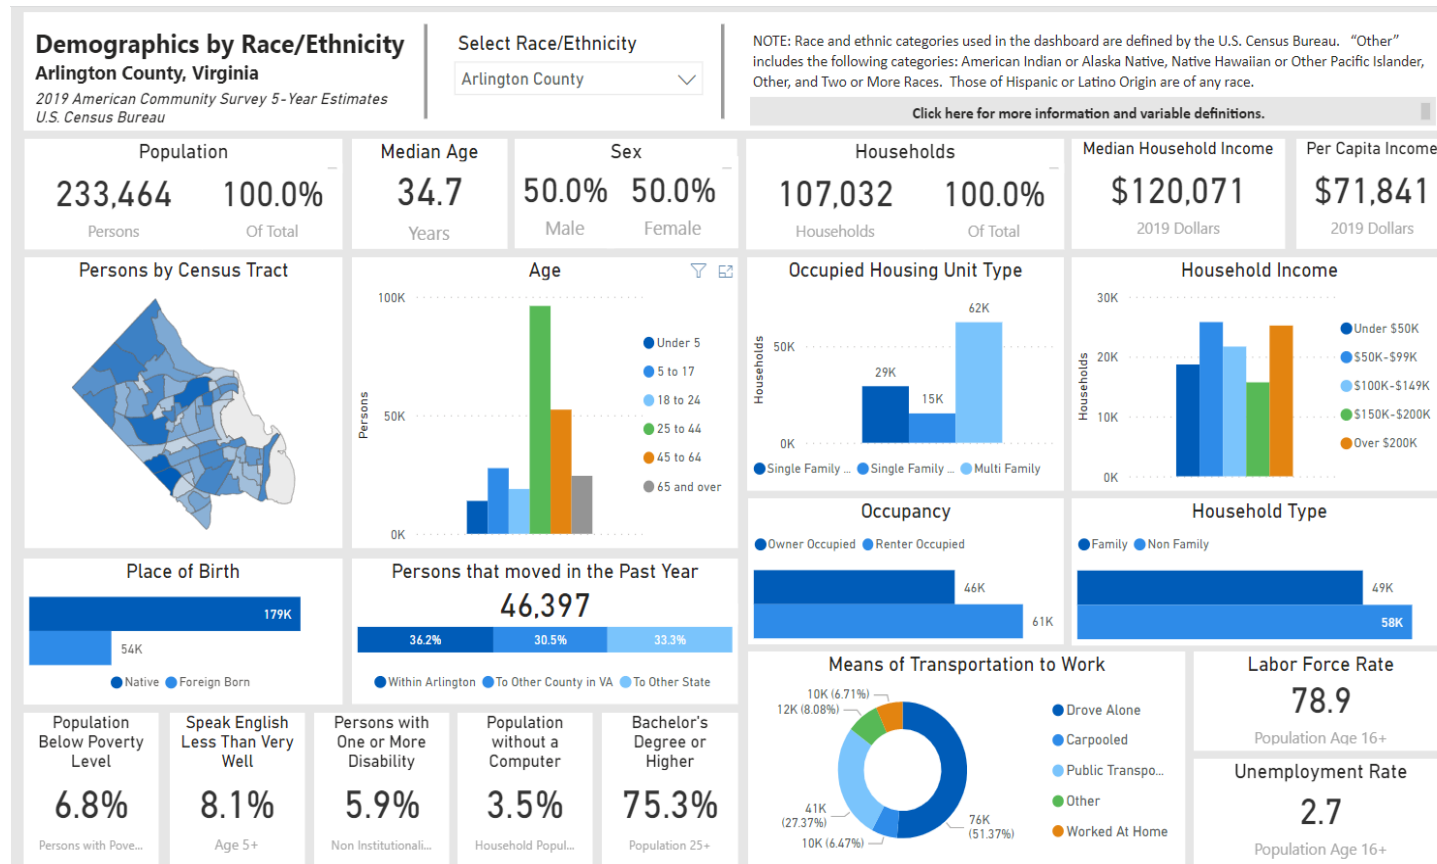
Demographics by Race/Ethnicity
Arlington County, Virginia
2019 American Community Survey 5-Year Estimates
U.S. Census Bureau

Select Race/Ethnicity
Arlington County

NOTE: Race and ethnic categories used in the dashboard are defined by the U.S. Census Bureau. "Other" includes the following categories: American Indian or Alaska Native, Native Hawaiian or Other Pacific Islander, Other, and Two or More Races. Those of Hispanic or Latino Origin are of any race.

Click here for more information and variable definitions.

Population
233,464
Persons
100.0%
Of Total

Median Age
34.7
Years

Sex
50.0%
Male
50.0%
Female

Households
107,032
Households
100.0%
Of Total

Median Household Income
$120,071
2019 Dollars

Per Capita Income
$71,841
2019 Dollars

Persons by Census Tract

Age
100K
50K
0K
Persons
Under 5
5 to 17
18 to 24
25 to 44
45 to 64
65 and over

Occupied Housing Unit Type
50K
0K
Households
62K
29K
15K
Single Family ...
Single Family ...
Multi Family

Household Income
30K
20K
10K
0K
Households
Under $50K
$50K-$99K
$100K-$149K
$150K-$200K
Over $200K

Place of Birth
179K
54K
Native
Foreign Born

Persons that moved in the Past Year
46,397
36.2%
30.5%
33.3%
Within Arlington
To Other County in VA
To Other State

Occupancy
Owner Occupied
Renter Occupied
46K
61K

Household Type
Family
Non Family
49K
58K

Means of Transportation to Work
10K (6.71%)
12K (8.08%)
41K (27.37%)
10K (6.47%)
76K (51.37%)
Drove Alone
Carpooled
Public Transpo...
Other
Worked At Home

Labor Force Rate
78.9
Population Age 16+

Unemployment Rate
2.7
Population Age 16+

Population Below Poverty Level
6.8%
Persons with Pove...

Speak English Less Than Very Well
8.1%
Age 5+

Persons with One or More Disability
5.9%
Non Institutionali...

Population without a Computer
3.5%
Household Popul...

Bachelor's Degree or Higher
75.3%
Population 25+